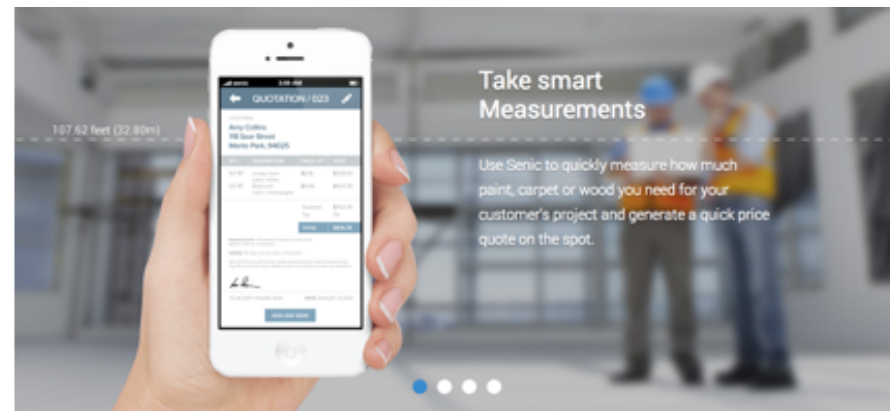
107.62 feet (32.80m)

QUOTATION / 023

Amy Collins
118 Elm Street
Menlo Park, 94025

TOTAL

Take smart Measurements

Use Senic to quickly measure how much paint, carpet or wood you need for your customer's project and generate a quick price quote on the spot.